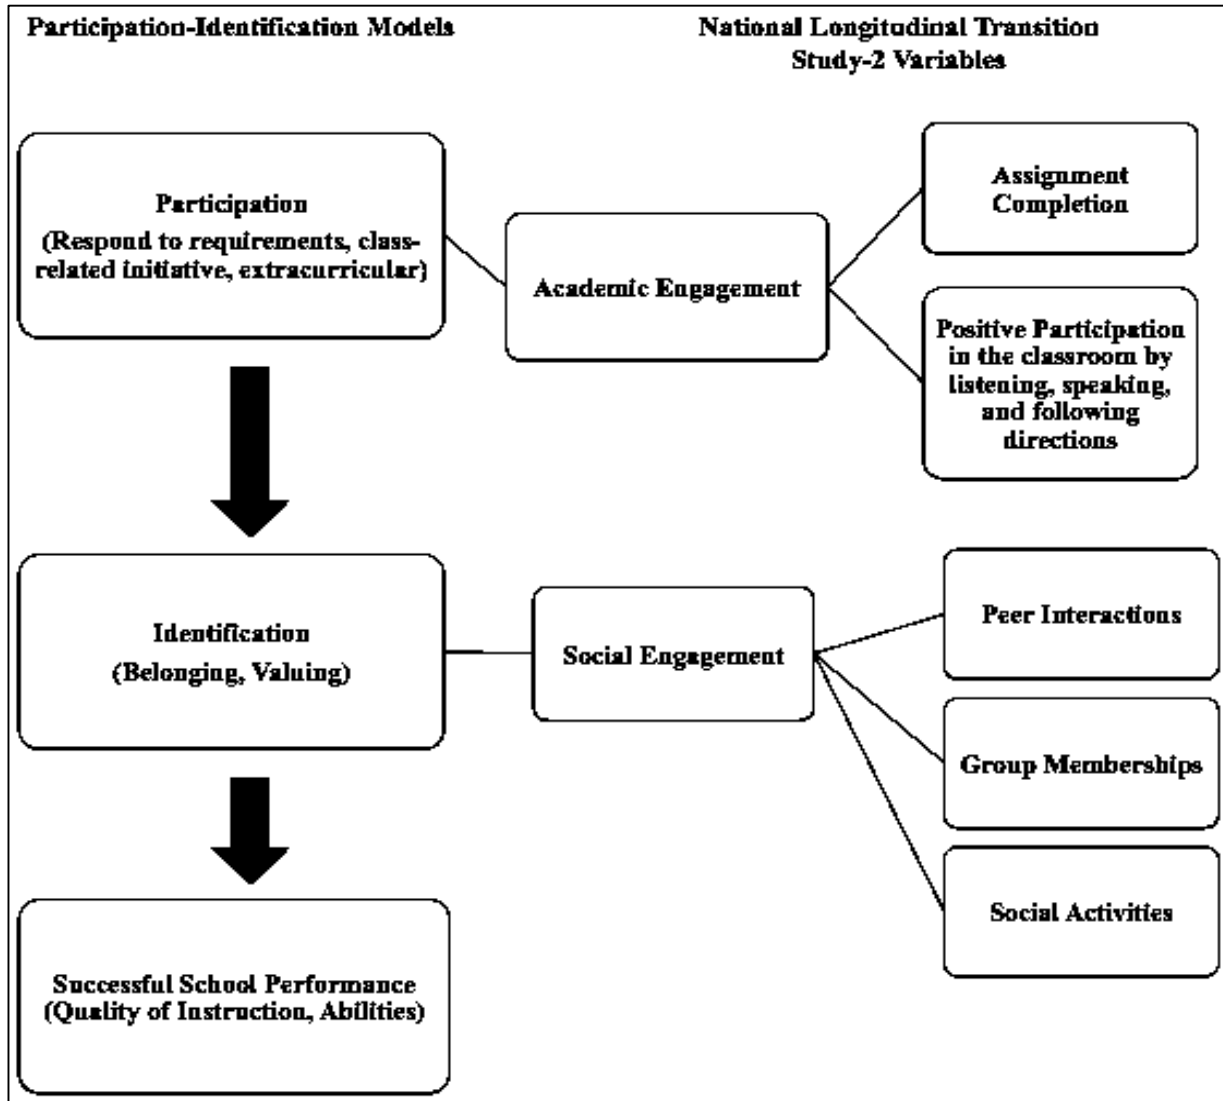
Participation-Identification Models

National Longitudinal Transition Study-2 Variables

Participation
(Respond to requirements, class-related initiative, extracurricular)

Academic Engagement

Assignment Completion

Positive Participation in the classroom by listening, speaking, and following directions

Identification
(Belonging, Valuing)

Social Engagement

Peer Interactions

Group Memberships

Social Activities

Successful School Performance
(Quality of Instruction, Abilities)